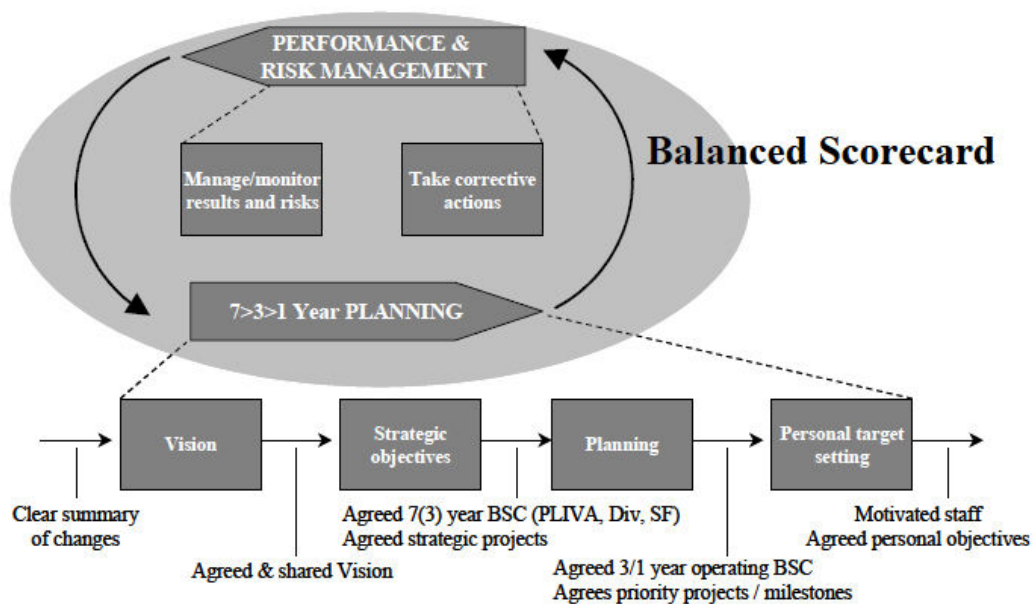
PERFORMANCE & RISK MANAGEMENT

Balanced Scorecard

Manage/monitor results and risks

Take corrective actions

7>3>1 Year PLANNING

Vision

Strategic objectives

Planning

Personal target setting

Clear summary of changes

Agreed & shared Vision

Agreed 7(3) year BSC (PLIVA, Div, SF)
Agreed strategic projects

Agreed 3/1 year operating BSC
Agrees priority projects / milestones

Motivated staff
Agreed personal objectives